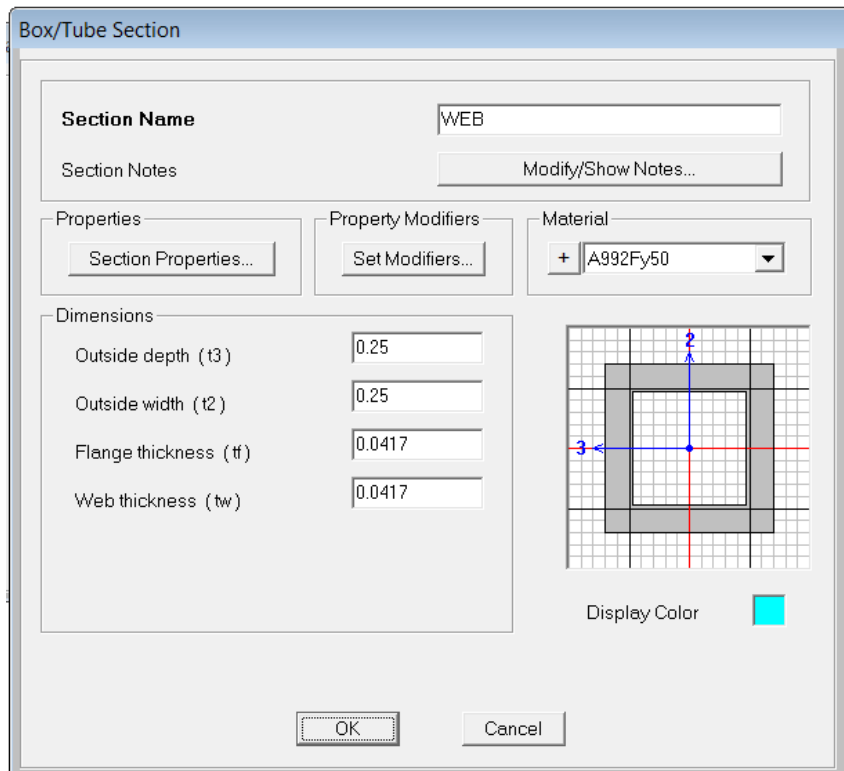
Box/Tube Section

Section Name
WEB

Section Notes
Modify/Show Notes...

Properties
Section Properties...

Property Modifiers
Set Modifiers...

Material
+
A992Fy50

Dimensions

Outside depth ( t3 )
0.25

Outside width ( t2 )
0.25

Flange thickness ( tf )
0.0417

Web thickness ( tw )
0.0417

2

3

Display Color

OK

Cancel